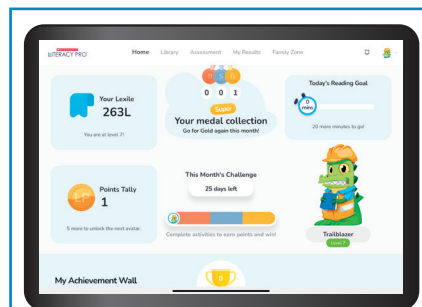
SCHOLASTIC LITERACY PRO

Home Library Assessment My Results Family Zone

Your Lexile
263L
You are at level 7!

B S G
0 0 1
Silver
Your medal collection
Go for Gold again this month!

Today's Reading Goal
0 mins
20 more minutes to go!

Points Tally
1
5 more to unlock the next avatar.

This Month's Challenge
25 days left
Complete activities to earn points and win!

Trailblazer
Level 7

My Achievement Wall